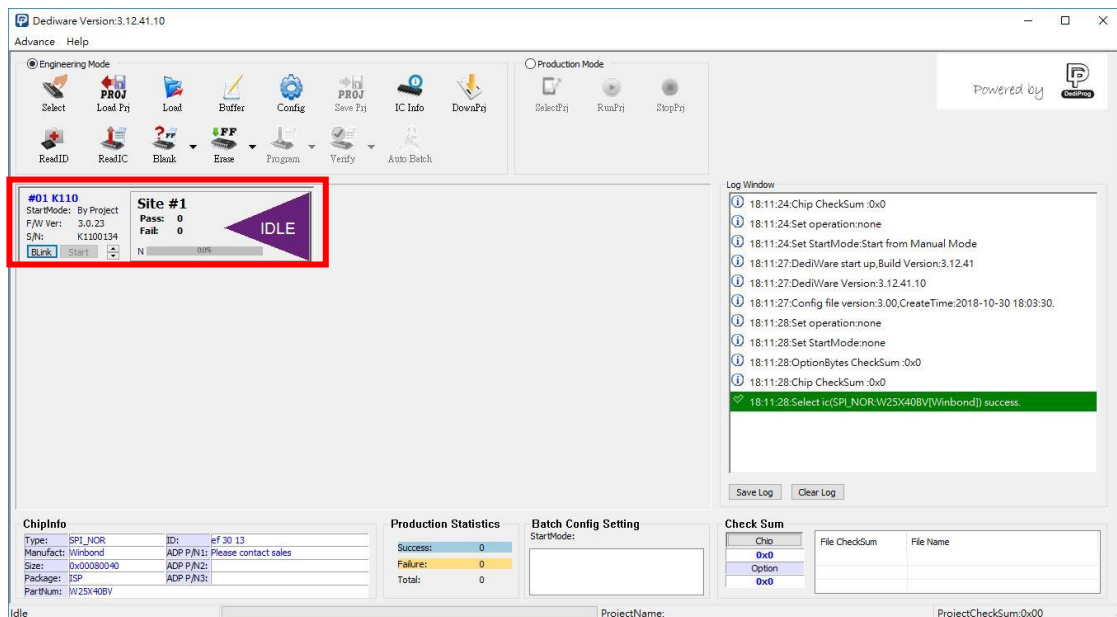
Dediware Version:3.12.41.10

Advance Help

Engineering Mode

Select Load Prj Load Buffer Config Save Prj IC Info DownPrj

ReadID ReadIC Blank Erase Program Verify Auto Batch

Production Mode

SelectPrj RunPrj StopPrj

Powered by DediProg

#01 K110
StartMode: By Project
F/W Ver: 3.0.23
S/N: K1100134
BLink Start

Site #1
Pass: 0
Fail: 0
N 0.0%

IDLE

Log Window

18:11:24:Chip CheckSum :0x0
18:11:24:Set operation:none
18:11:24:Set StartMode:Start from Manual Mode
18:11:27:DediWare start up,Build Version:3.12.41
18:11:27:DediWare Version:3.12.41.10
18:11:27:Config file version:3.00,CreateTime:2018-10-30 18:03:30.
18:11:28:Set operation:none
18:11:28:Set StartMode:none
18:11:28:OptionBytes CheckSum :0x0
18:11:28:Chip CheckSum :0x0
18:11:28:Select ic(SPI_NOR:W25X40BV[Winbond]) success.

Save Log Clear Log

ChipInfo

| Type: | SPI_NOR | ID: | ef 30 13 |
|---|---|---|---|
| Manufact: | Winbond | ADP P/N1: | Please contact sales |
| Size: | 0x00080040 | ADP P/N2: | |
| Package: | ISP | ADP P/N3: | |
| PartNum: | W25X40BV | | |

Production Statistics
Success: 0
Failure: 0
Total: 0

Batch Config Setting
StartMode:

Check Sum
Chip
0x0
Option
0x0
File CheckSum File Name

Idle ProjectName: ProjectCheckSum:0x00